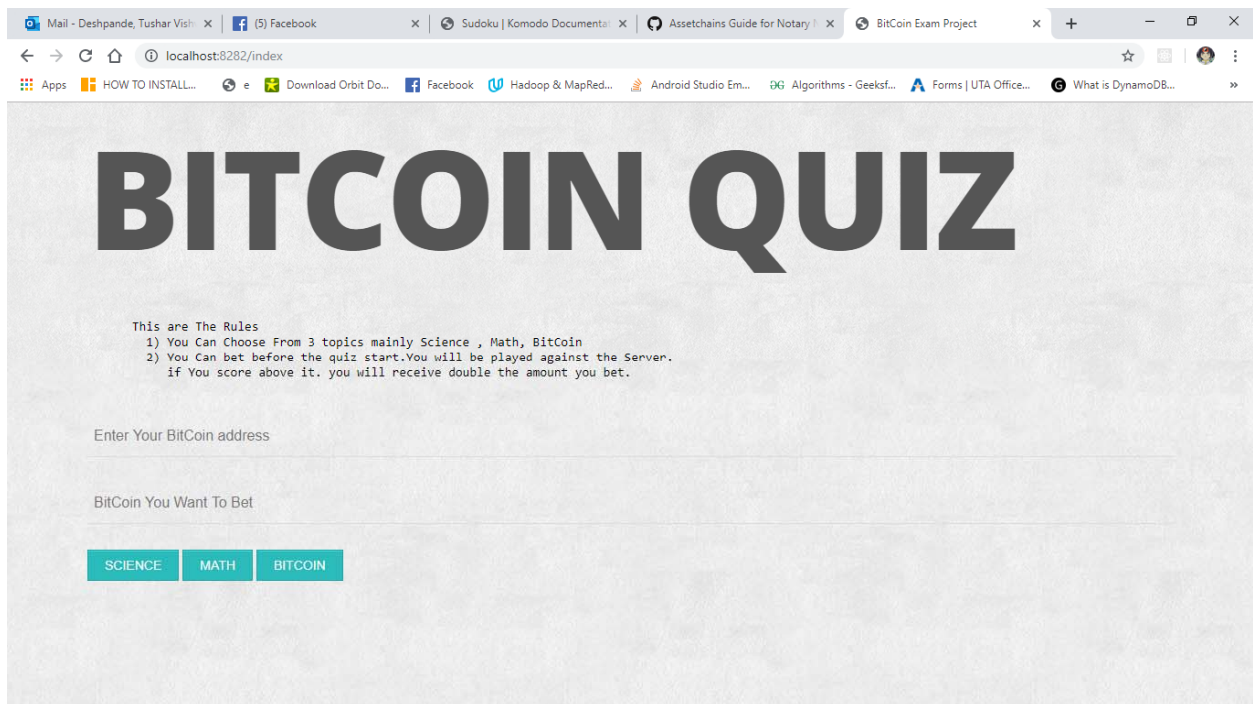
Mail - Deshpande, Tushar Vish ×
(5) Facebook ×
Sudoku | Komodo Documentat ×
Assetchains Guide for Notary N ×
BitCoin Exam Project ×
+

localhost:8282/index

Apps
HOW TO INSTALL...
e
Download Orbit Do...
Facebook
Hadoop & MapRed...
Android Studio Em...
Algorithms - Geeksf...
Forms | UTA Office...
What is DynamoDB...
»

BITCOIN QUIZ

This are The Rules
1) You Can Choose From 3 topics mainly Science , Math, BitCoin
2) You Can bet before the quiz start.You will be played against the Server.
if You score above it. you will receive double the amount you bet.

Enter Your BitCoin address

BitCoin You Want To Bet

SCIENCE
MATH
BITCOIN